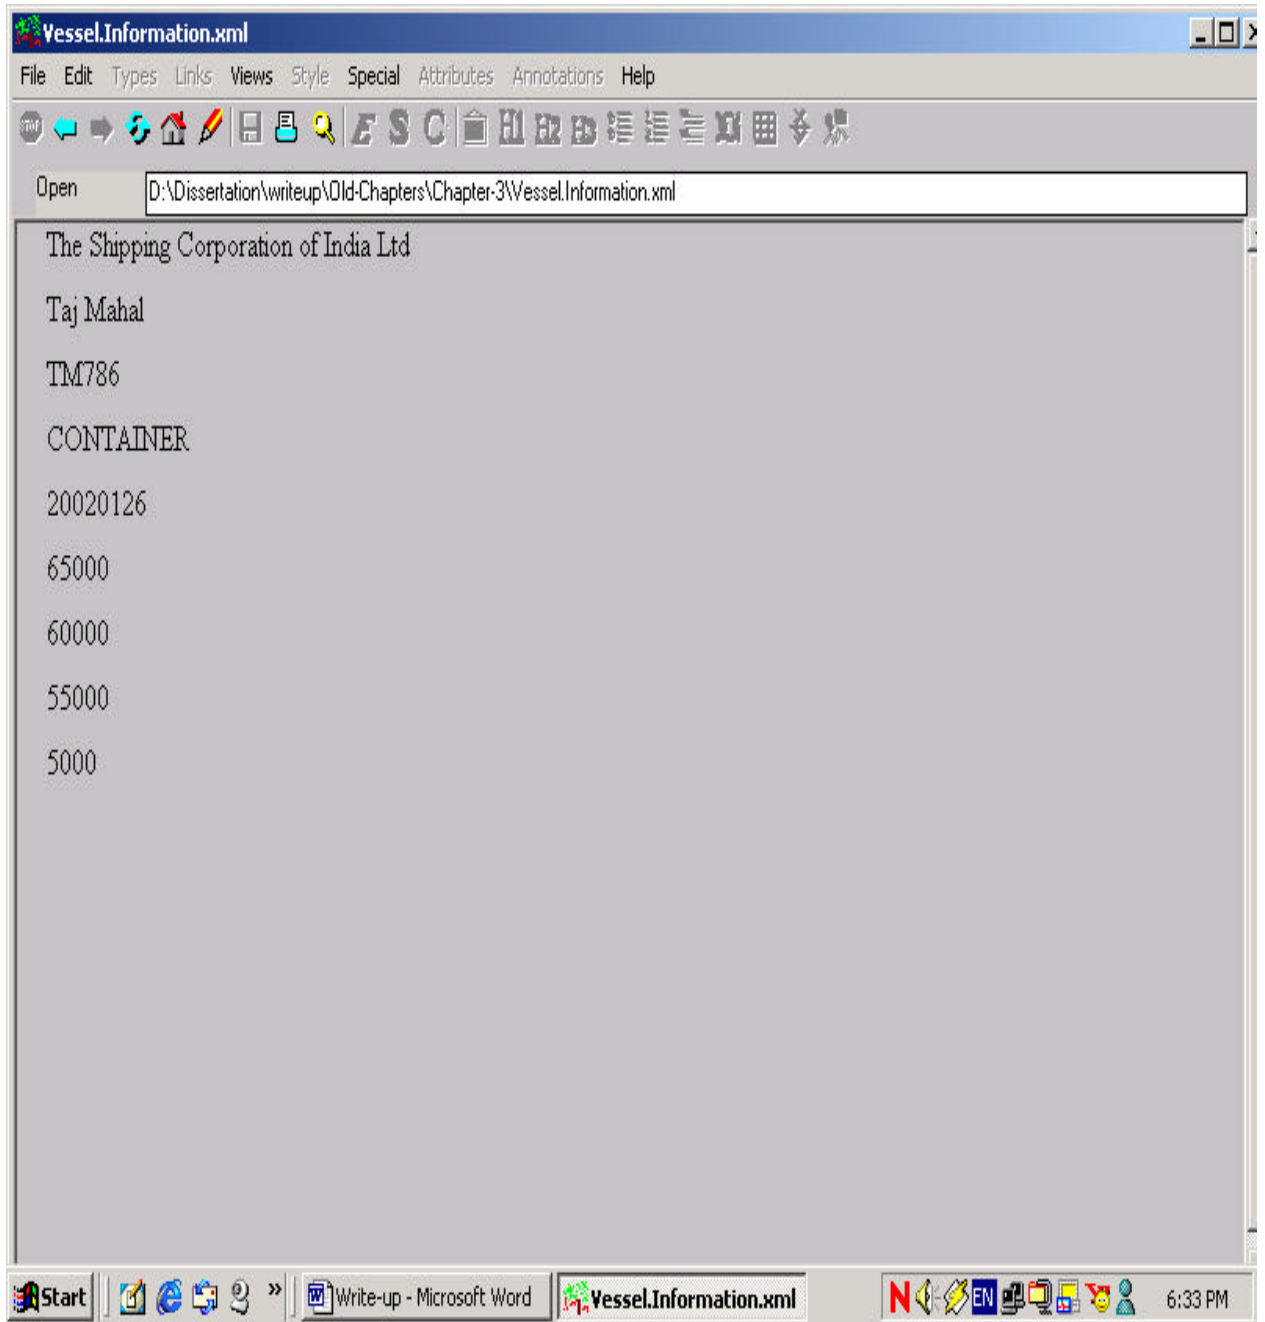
Vessel.Information.xml

File Edit Types Links Views Style Special Attributes Annotations Help

Open D:\Dissertation\writeup\Old-Chapters\Chapter-3\Vessel.Information.xml

The Shipping Corporation of India Ltd

Taj Mahal

TM786

CONTAINER

20020126

65000

60000

55000

5000

Start Write-up - Microsoft Word Vessel.Information.xml EN 6:33 PM